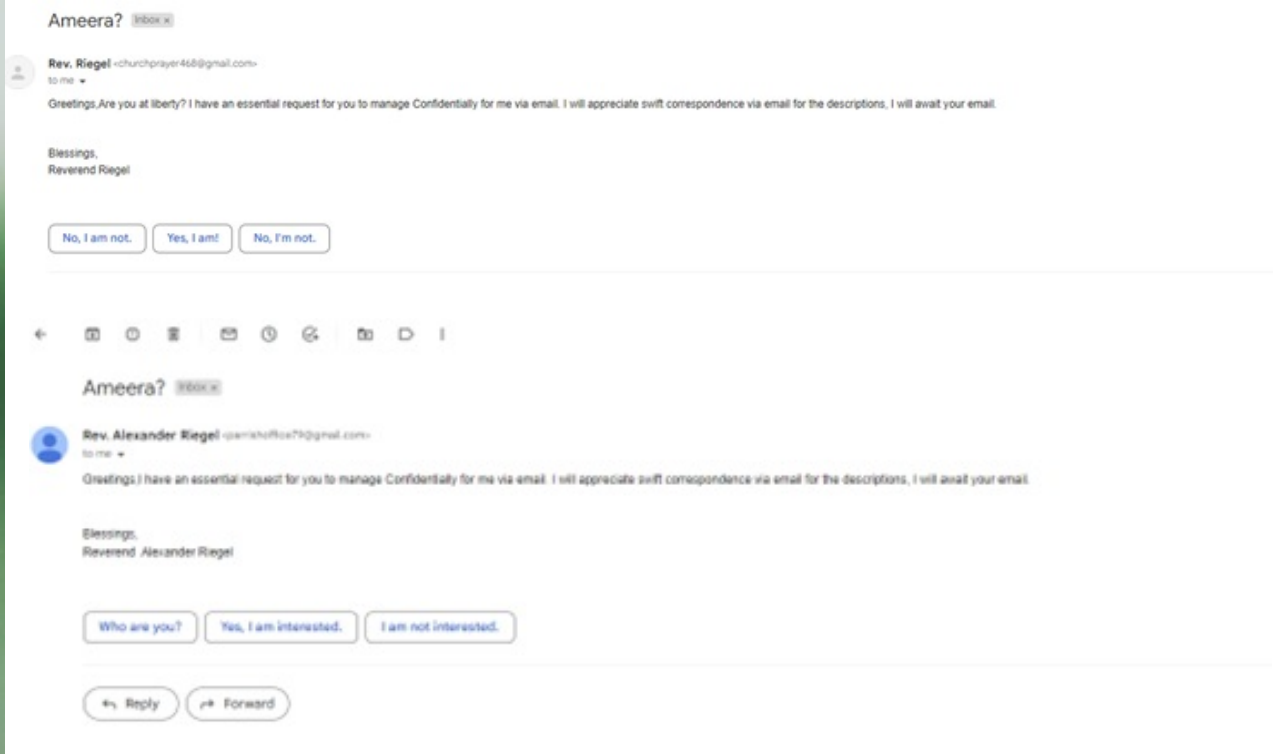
Ameera? Inbox ×

Rev. Riegel <churchprayer468@gmail.com>
to me ▾

Greetings,Are you at liberty? I have an essential request for you to manage Confidentially for me via email. I will appreciate swift correspondence via email for the descriptions, I will await your email.

Blessings,
Reverend Riegel

No, I am not. Yes, I am! No, I'm not.

Ameera? Inbox ×

Rev. Alexander Riegel <parishoffice79@gmail.com>
to me ▾

Greetings,I have an essential request for you to manage Confidentially for me via email. I will appreciate swift correspondence via email for the descriptions, I will await your email.

Blessings,
Reverend Alexander Riegel

Who are you? Yes, I am interested. I am not interested.

Reply Forward